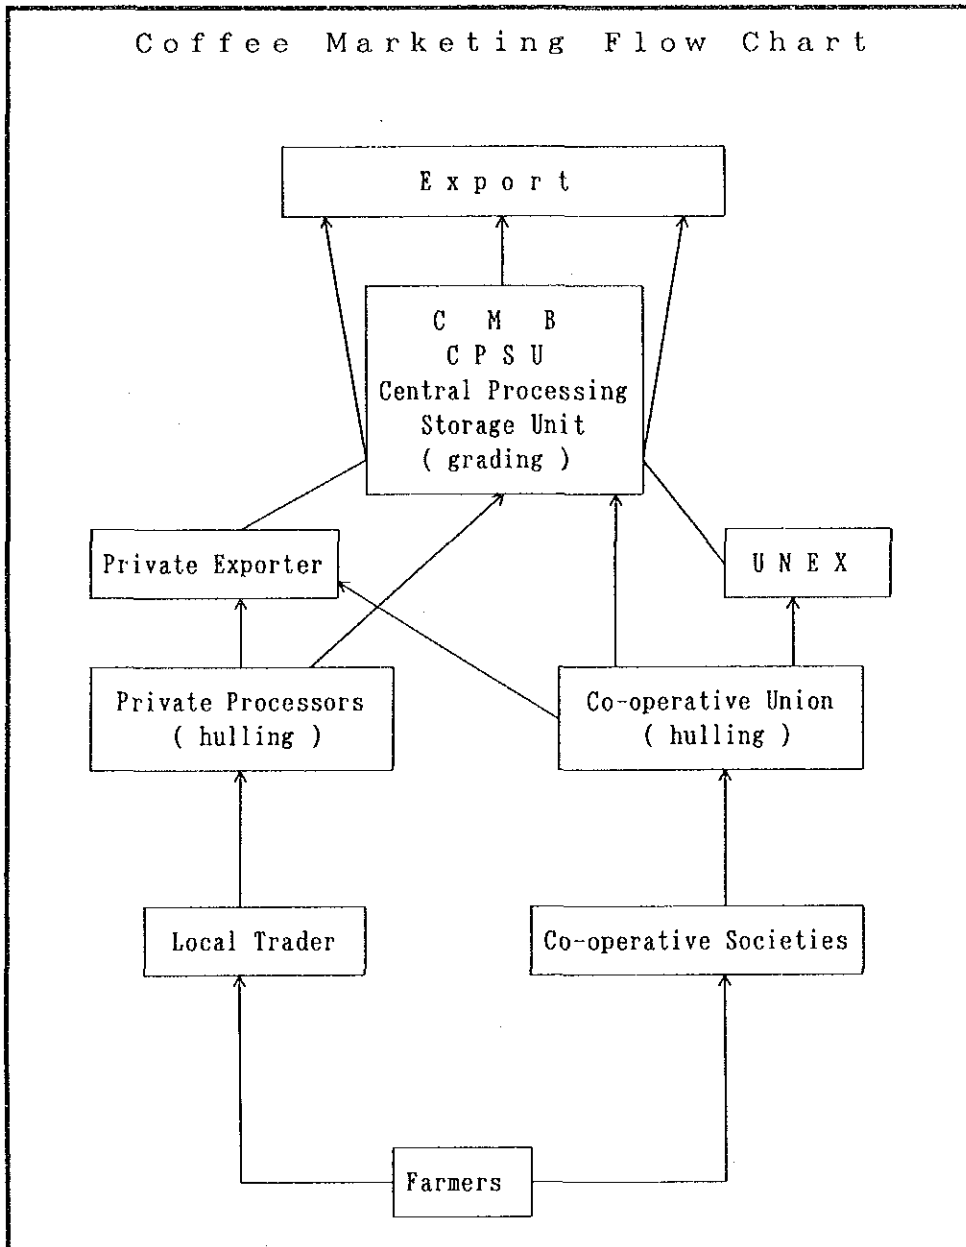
Coffee Marketing Flow Chart

Export

C M B
C P S U
Central Processing
Storage Unit
( grading )

Private Exporter

U N E X

Private Processors
( hulling )

Co-operative Union
( hulling )

Local Trader

Co-operative Societies

Farmers